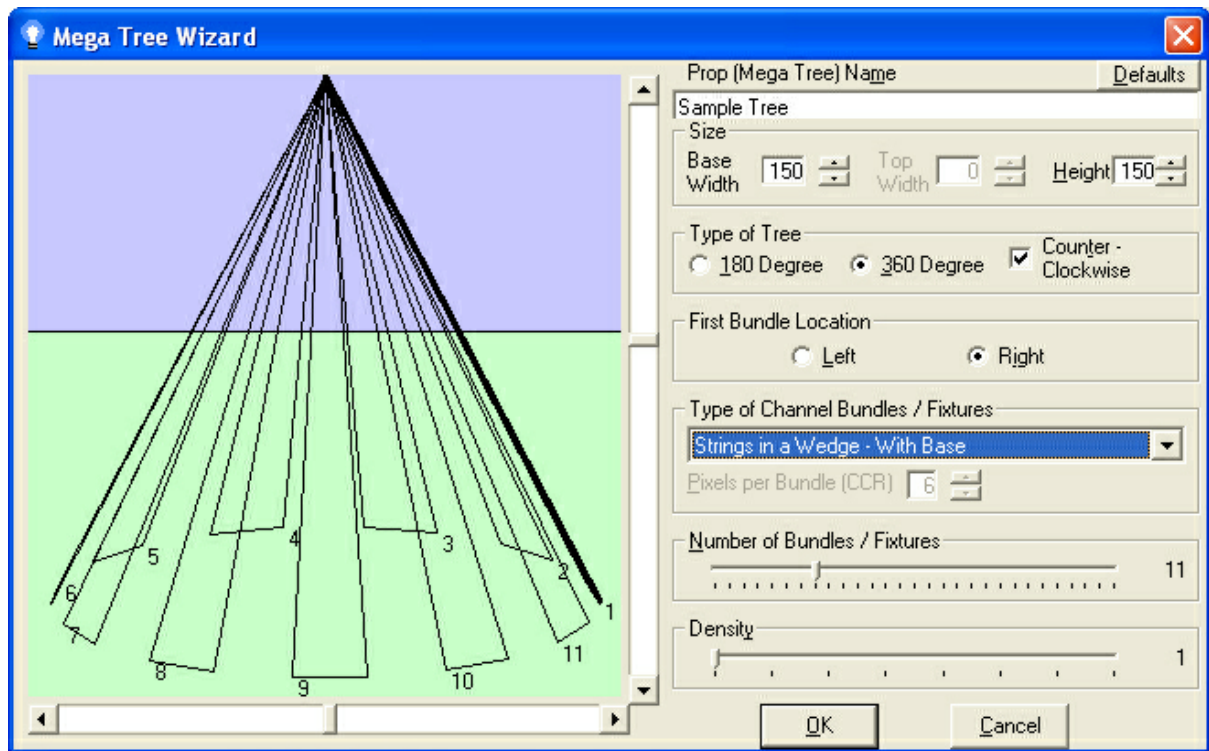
Mega Tree Wizard

5
6
7
8
9
10
11
1
2
3
4

Prop (Mega Tree) Name
Defaults
Sample Tree

Size
Base Width 150
Top Width 0
Height 150

Type of Tree
180 Degree
360 Degree
Counter - Clockwise

First Bundle Location
Left
Right

Type of Channel Bundles / Fixtures
Strings in a Wedge - With Base
Pixels per Bundle (CCR) 6

Number of Bundles / Fixtures
11

Density
1

OK
Cancel